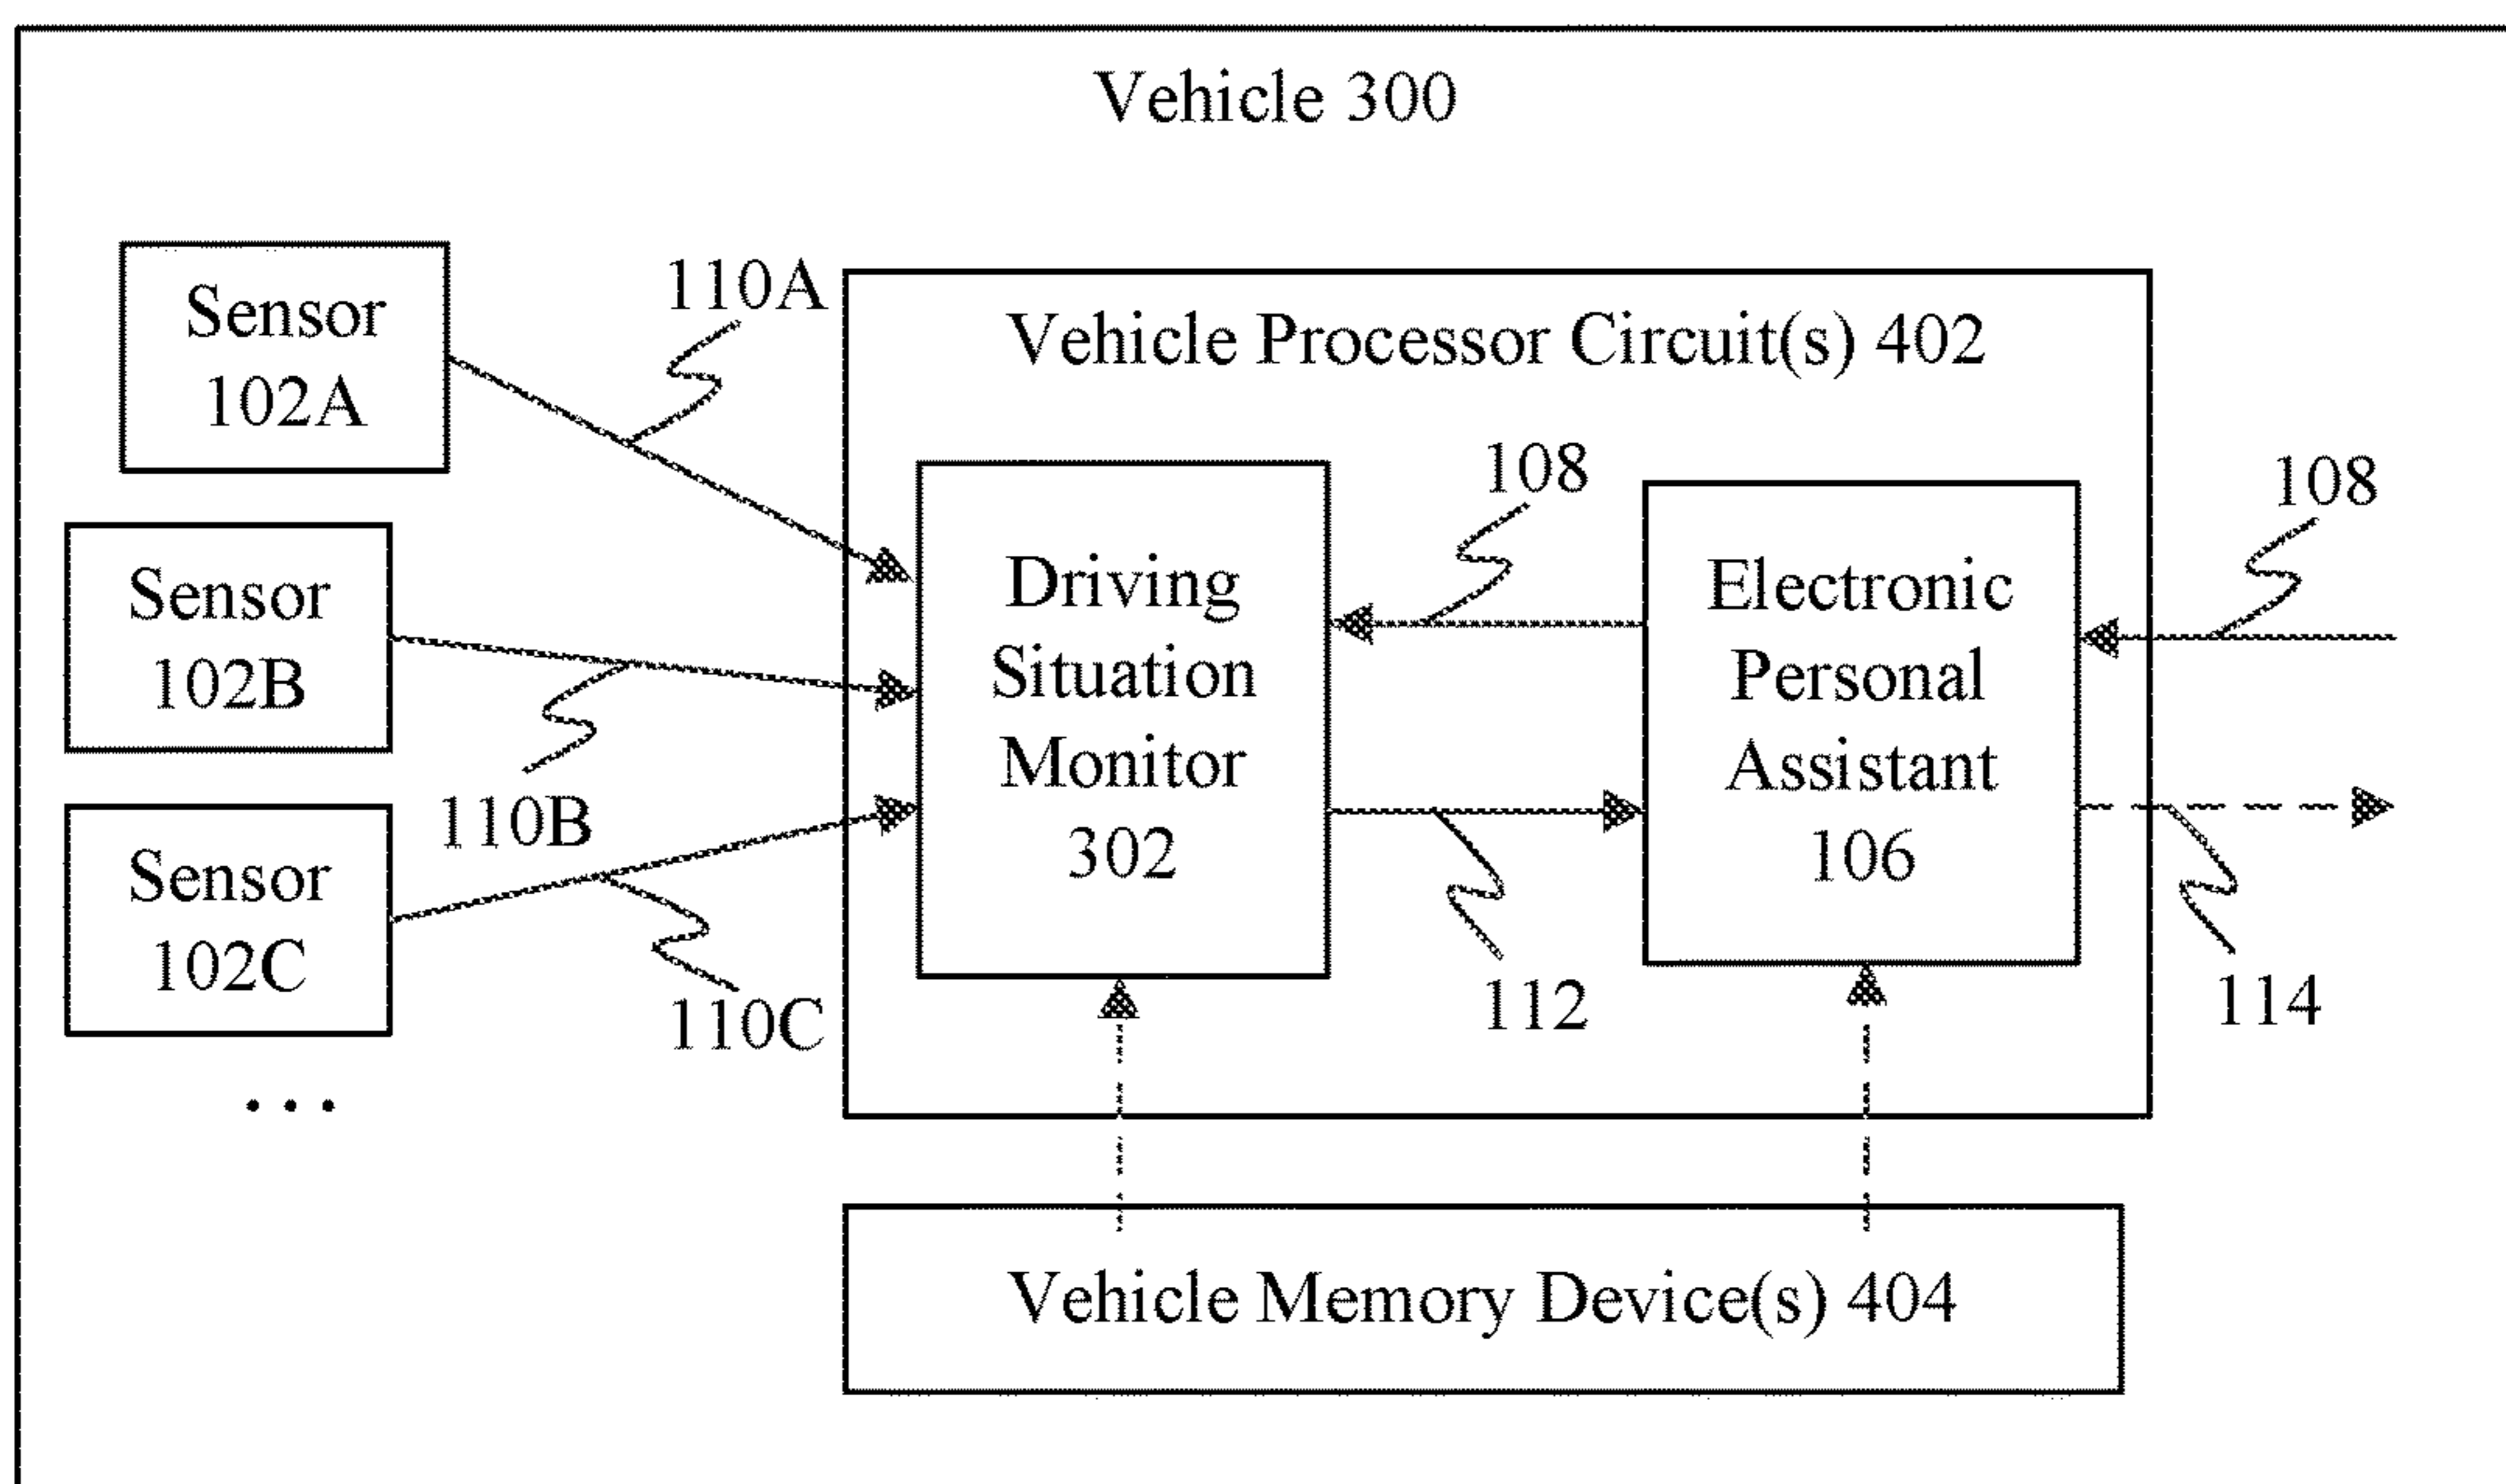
Vehicle 300

Sensor 102A

110A

Vehicle Processor Circuit(s) 402

Sensor 102B

108

108

Driving Situation Monitor 302

Electronic Personal Assistant 106

110B

Sensor 102C

110C

112

114

...

Vehicle Memory Device(s) 404